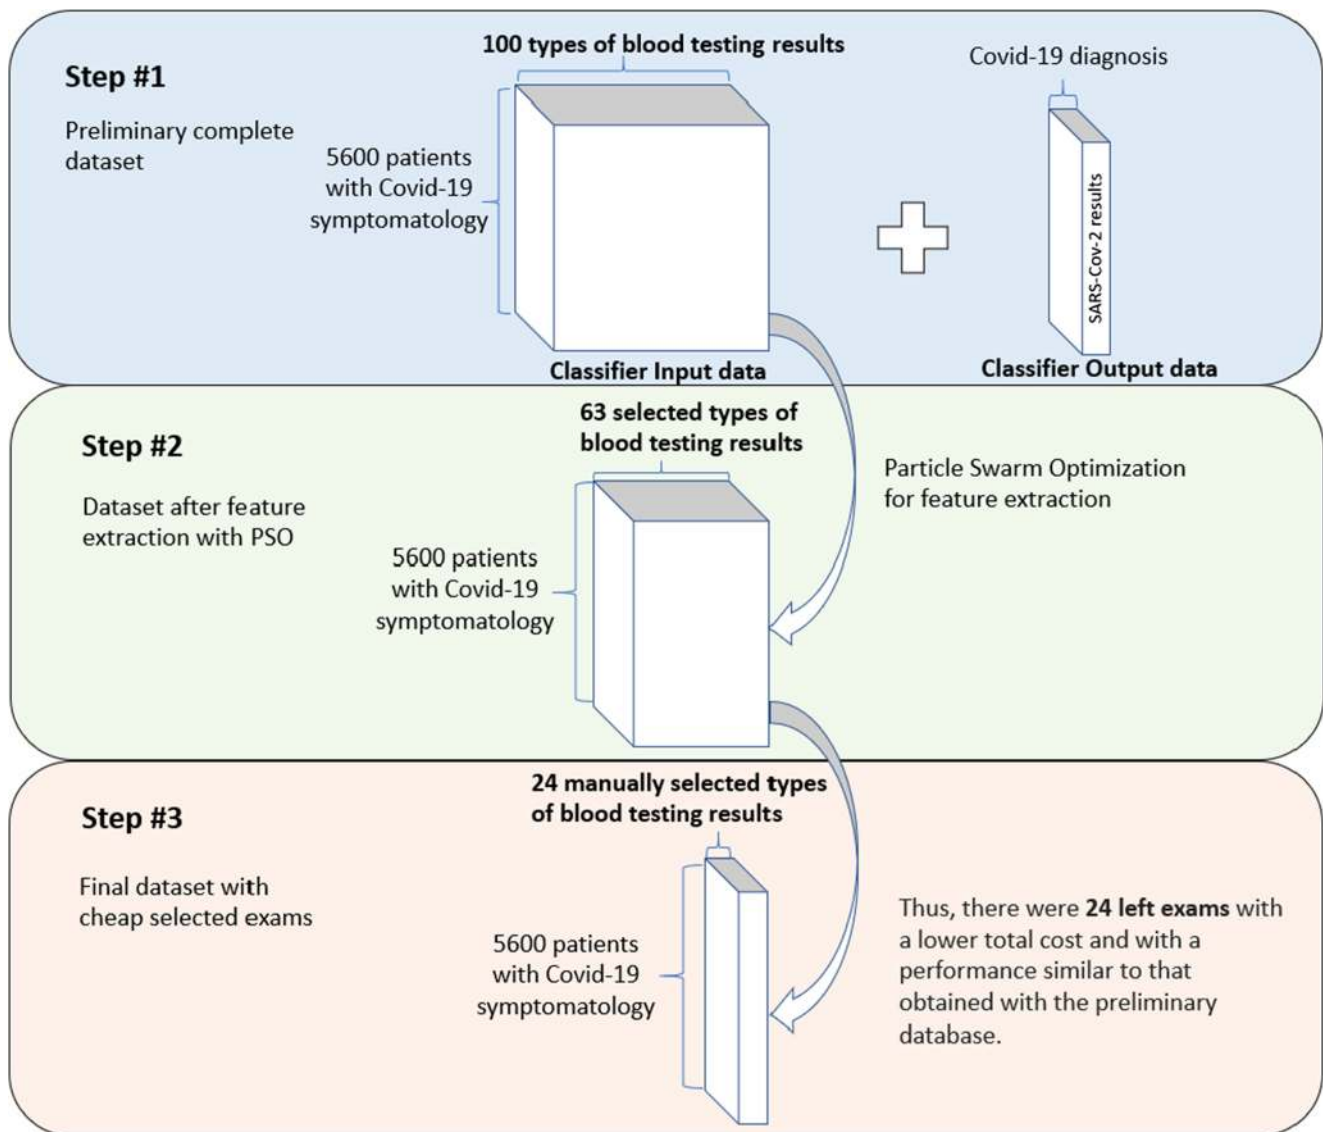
Step #1

Preliminary complete dataset

100 types of blood testing results

5600 patients with Covid-19 symptomatology

Classifier Input data

Covid-19 diagnosis

SARS-Cov-2 results

Classifier Output data

Step #2

Dataset after feature extraction with PSO

63 selected types of blood testing results

5600 patients with Covid-19 symptomatology

Particle Swarm Optimization for feature extraction

Step #3

Final dataset with cheap selected exams

24 manually selected types of blood testing results

5600 patients with Covid-19 symptomatology

Thus, there were **24 left exams** with a lower total cost and with a performance similar to that obtained with the preliminary database.